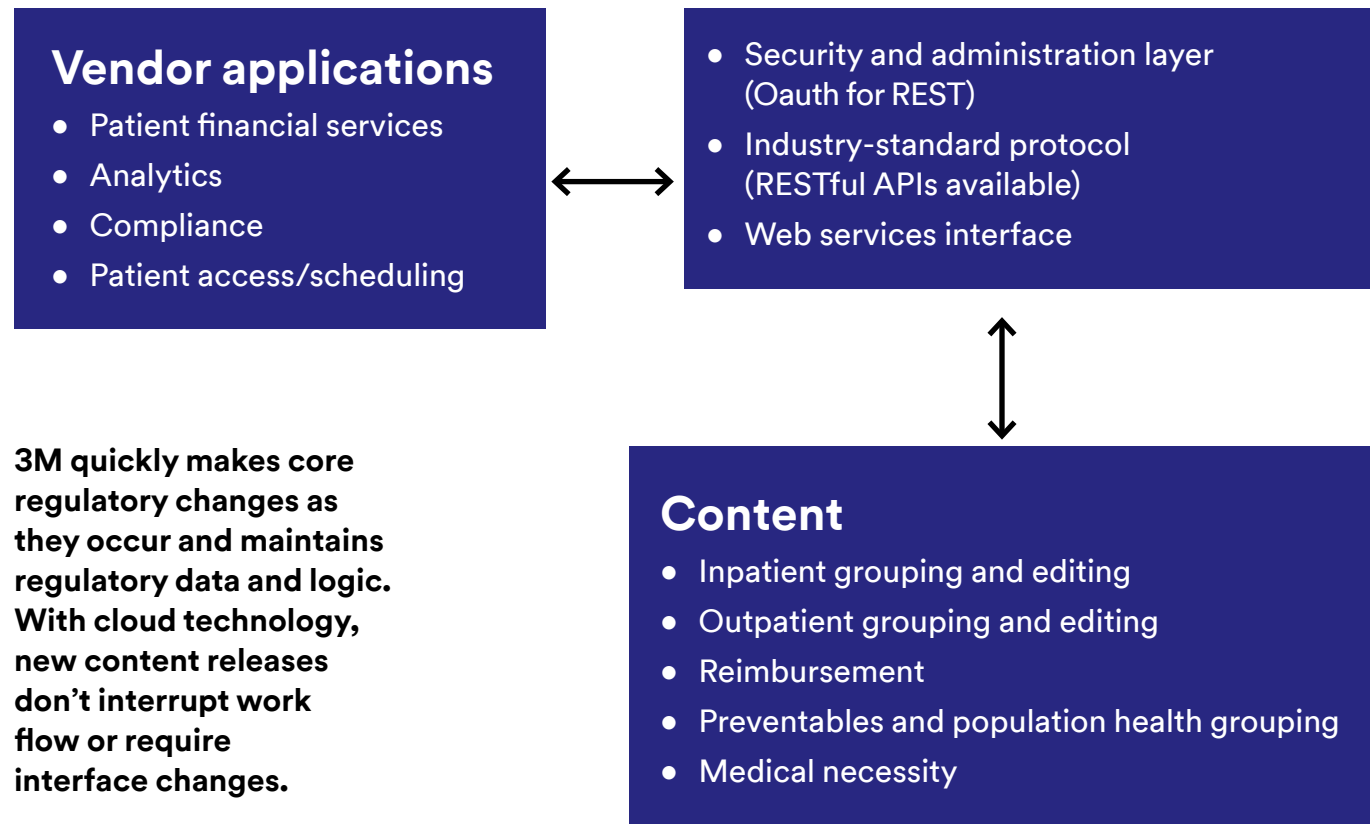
Vendor applications

- Patient financial services
- Analytics
- Compliance
- Patient access/scheduling

- Security and administration layer (Oauth for REST)
- Industry-standard protocol (RESTful APIs available)
- Web services interface

3M quickly makes core regulatory changes as they occur and maintains regulatory data and logic. With cloud technology, new content releases don't interrupt work flow or require interface changes.

Content

- Inpatient grouping and editing
- Outpatient grouping and editing
- Reimbursement
- Preventables and population health grouping
- Medical necessity